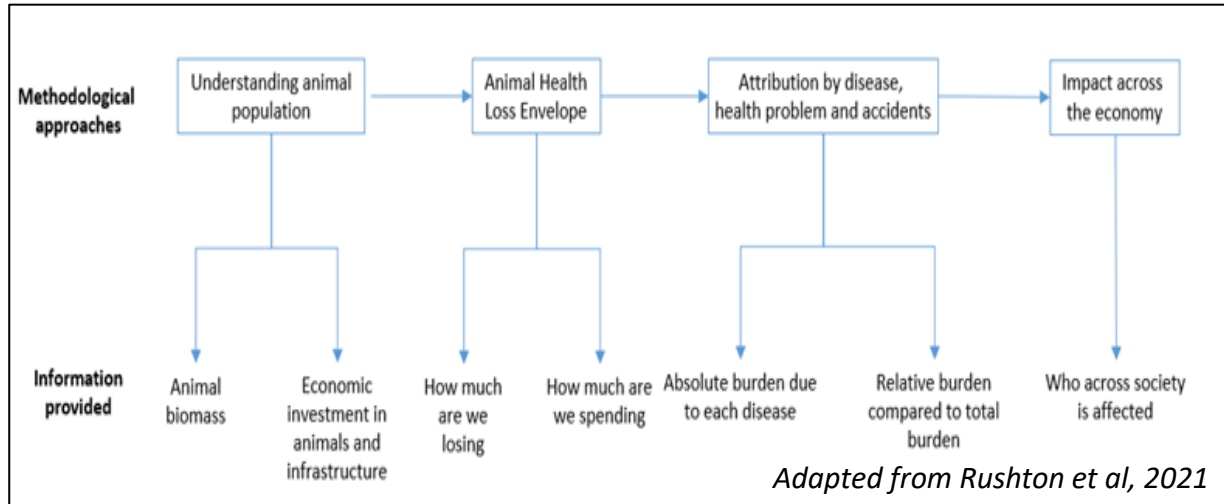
Methodological approaches

Understanding animal population

Animal Health Loss Envelope

Attribution by disease, health problem and accidents

Impact across the economy

Information provided

Animal biomass

Economic investment in animals and infrastructure

How much are we losing

How much are we spending

Absolute burden due to each disease

Relative burden compared to total burden

Who across society is affected

Adapted from Rushton et al, 2021